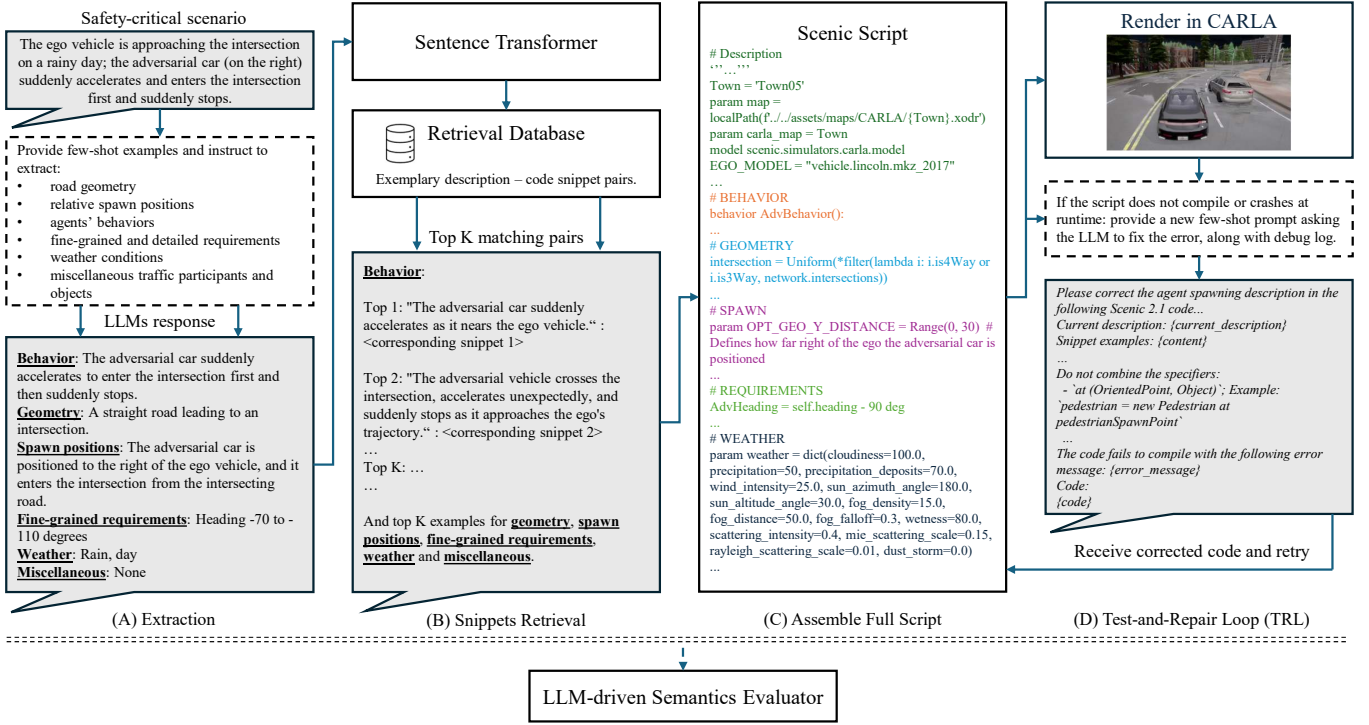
Safety-critical scenario

The ego vehicle is approaching the intersection on a rainy day; the adversarial car (on the right) suddenly accelerates and enters the intersection first and suddenly stops.

Provide few-shot examples and instruct to extract:
• road geometry
• relative spawn positions
• agents' behaviors
• fine-grained and detailed requirements
• weather conditions
• miscellaneous traffic participants and objects

LLMs response

Behavior: The adversarial car suddenly accelerates to enter the intersection first and then suddenly stops.
Geometry: A straight road leading to an intersection.
Spawn positions: The adversarial car is positioned to the right of the ego vehicle, and it enters the intersection from the intersecting road.
Fine-grained requirements: Heading -70 to -110 degrees
Weather: Rain, day
Miscellaneous: None

(A) Extraction

Sentence Transformer

Retrieval Database

Exemplary description – code snippet pairs.

Top K matching pairs

Behavior:

Top 1: "The adversarial car suddenly accelerates as it nears the ego vehicle." : <corresponding snippet 1>

Top 2: "The adversarial vehicle crosses the intersection, accelerates unexpectedly, and suddenly stops as it approaches the ego's trajectory." : <corresponding snippet 2>
…
Top K: …
…

And top K examples for geometry, spawn positions, fine-grained requirements, weather and miscellaneous.

(B) Snippets Retrieval

Scenic Script
# Description
'''…'''
Town = 'Town05'
param map = localPath(f'../../assets/maps/CARLA/{Town}.xodr')
param carla_map = Town
model scenic.simulators.carla.model
EGO_MODEL = "vehicle.lincoln.mkz_2017"
…
# BEHAVIOR
behavior AdvBehavior():
…
# GEOMETRY
intersection = Uniform(*filter(lambda i: i.is4Way or i.is3Way, network.intersections))
…
# SPAWN
param OPT_GEO_Y_DISTANCE = Range(0, 30) # Defines how far right of the ego the adversarial car is positioned
…
# REQUIREMENTS
AdvHeading = self.heading - 90 deg
…
# WEATHER
param weather = dict(cloudiness=100.0, precipitation=50, precipitation_deposits=70.0, wind_intensity=25.0, sun_azimuth_angle=180.0, sun_altitude_angle=30.0, fog_density=15.0, fog_distance=50.0, fog_falloff=0.3, wetness=80.0, scattering_intensity=0.4, mie_scattering_scale=0.15, rayleigh_scattering_scale=0.01, dust_storm=0.0)
...

(C) Assemble Full Script

Render in CARLA

If the script does not compile or crashes at runtime: provide a new few-shot prompt asking the LLM to fix the error, along with debug log.

Please correct the agent spawning description in the following Scenic 2.1 code...
Current description: {current_description}
Snippet examples: {content}
…
Do not combine the specifiers:
- `at (OrientedPoint, Object)`; Example: `pedestrian = new Pedestrian at pedestrianSpawnPoint`
…
The code fails to compile with the following error message: {error_message}
Code:
{code}

Receive corrected code and retry

(D) Test-and-Repair Loop (TRL)

LLM-driven Semantics Evaluator